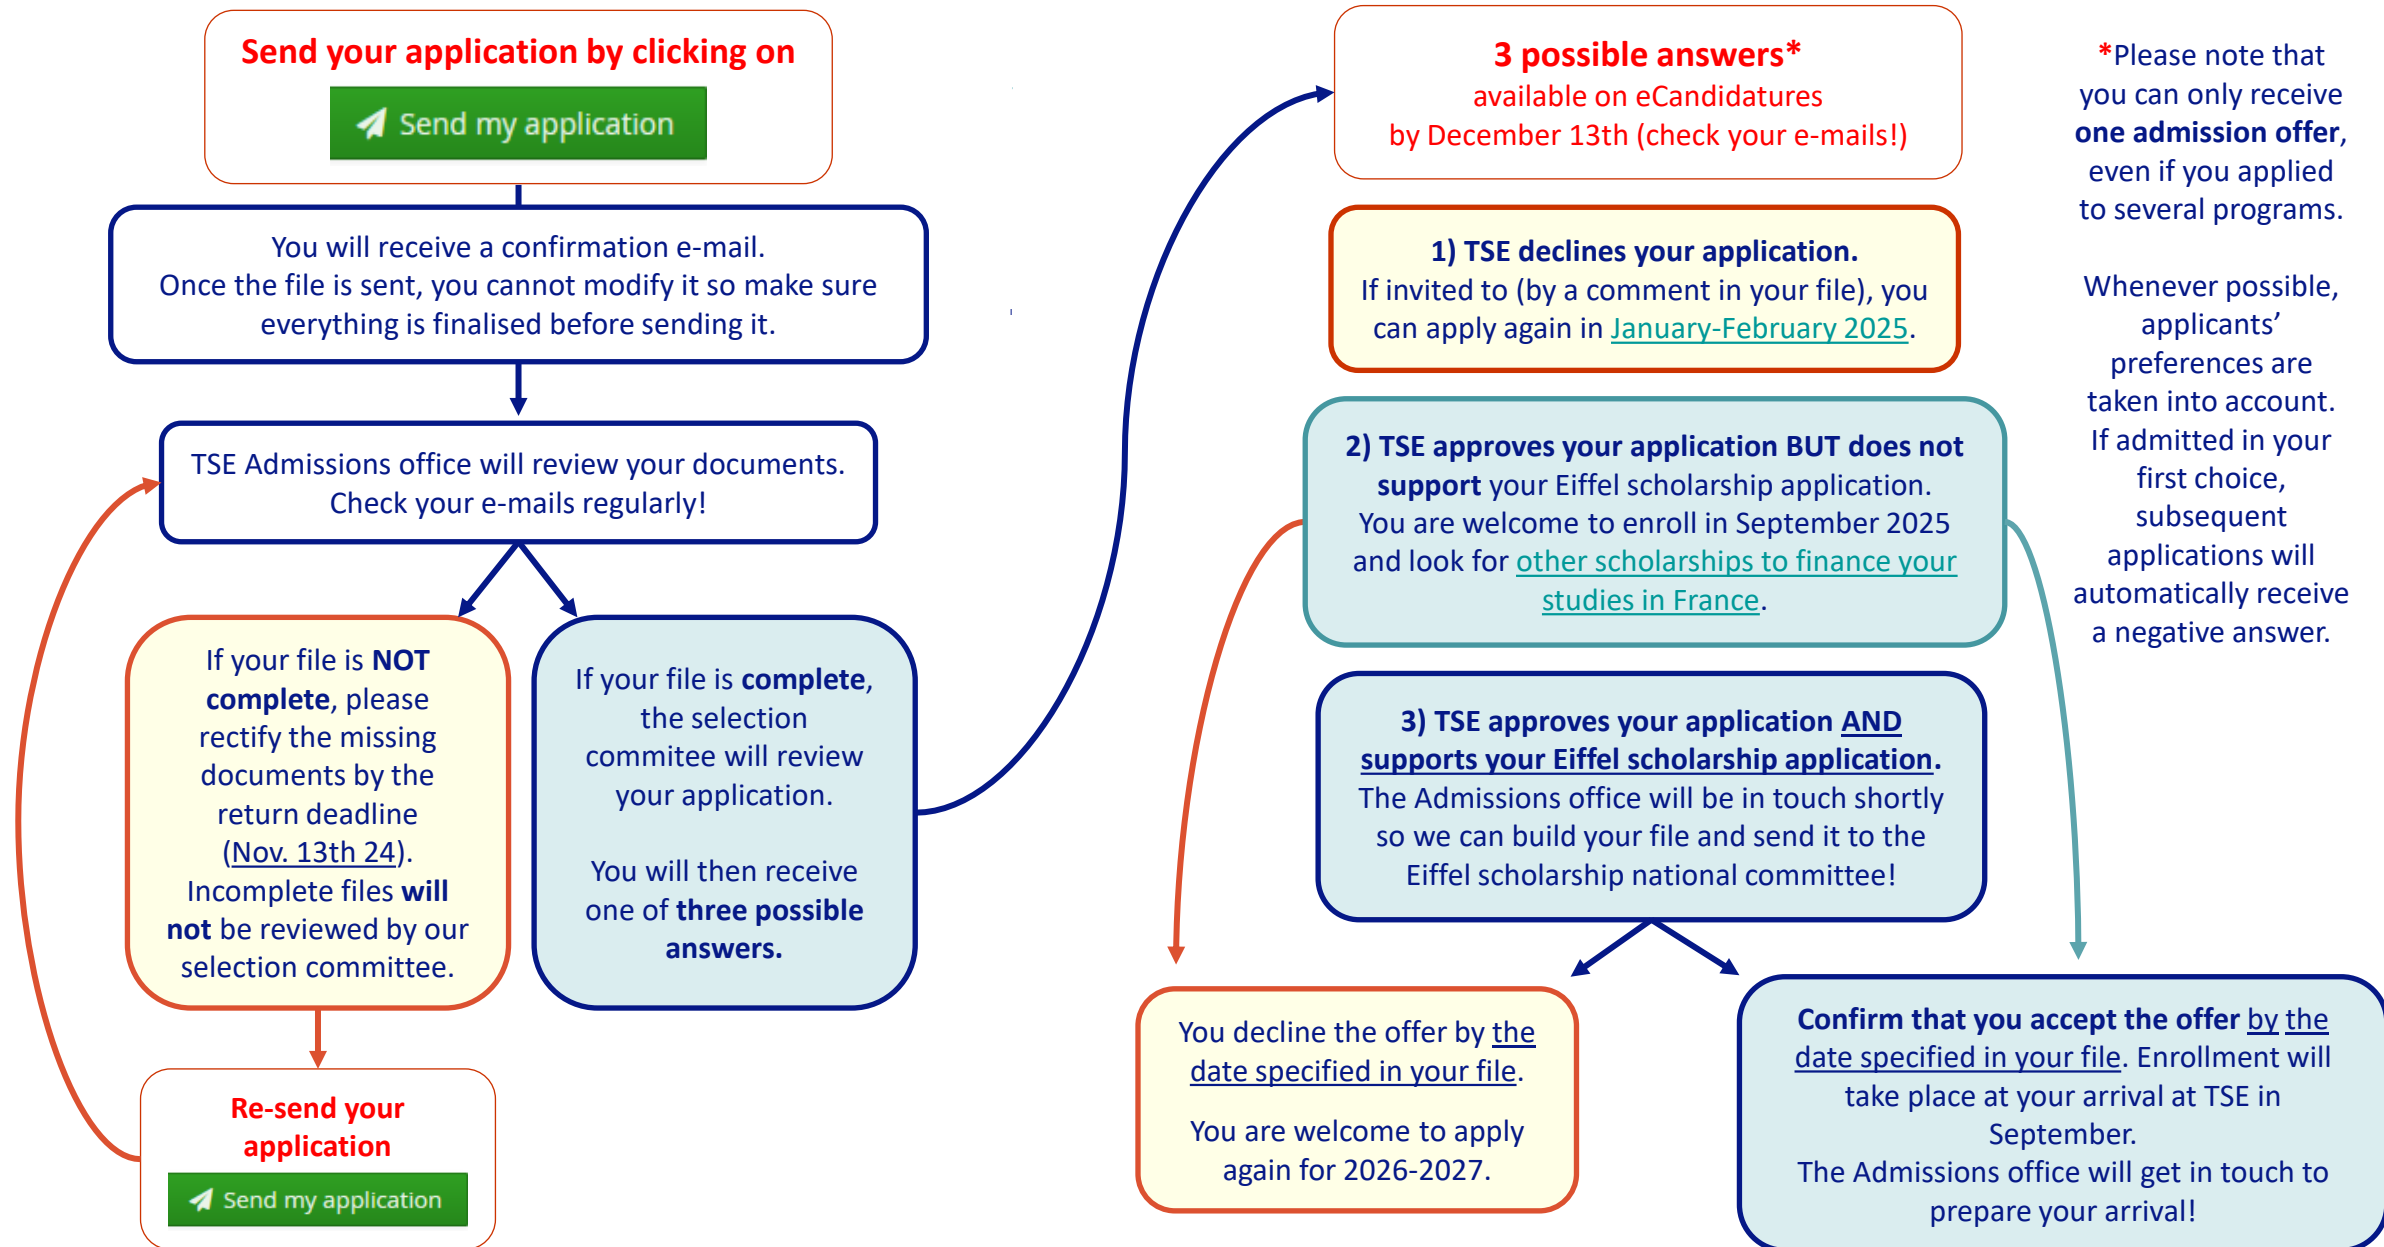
Send your application by clicking on

Send my application

You will receive a confirmation e-mail. Once the file is sent, you cannot modify it so make sure everything is finalised before sending it.

TSE Admissions office will review your documents. Check your e-mails regularly!

If your file is **NOT complete**, please rectify the missing documents by the return deadline (Nov. 13th 24). Incomplete files **will not** be reviewed by our selection committee.

Re-send your application

Send my application

If your file is **complete**, the selection commitee will review your application.

You will then receive one of **three possible answers.**

3 possible answers*
available on eCandidatures
by December 13th (check your e-mails!)

*Please note that you can only receive **one admission offer**, even if you applied to several programs.

Whenever possible, applicants' preferences are taken into account. If admitted in your first choice, subsequent applications will automatically receive a negative answer.

**1) TSE declines your application.**
If invited to (by a comment in your file), you can apply again in January-February 2025.

**2) TSE approves your application BUT does not support** your Eiffel scholarship application. You are welcome to enroll in September 2025 and look for other scholarships to finance your studies in France.

**3) TSE approves your application AND supports your Eiffel scholarship application.** The Admissions office will be in touch shortly so we can build your file and send it to the Eiffel scholarship national committee!

You decline the offer by the date specified in your file.

You are welcome to apply again for 2026-2027.

**Confirm that you accept the offer** by the date specified in your file. Enrollment will take place at your arrival at TSE in September.
The Admissions office will get in touch to prepare your arrival!